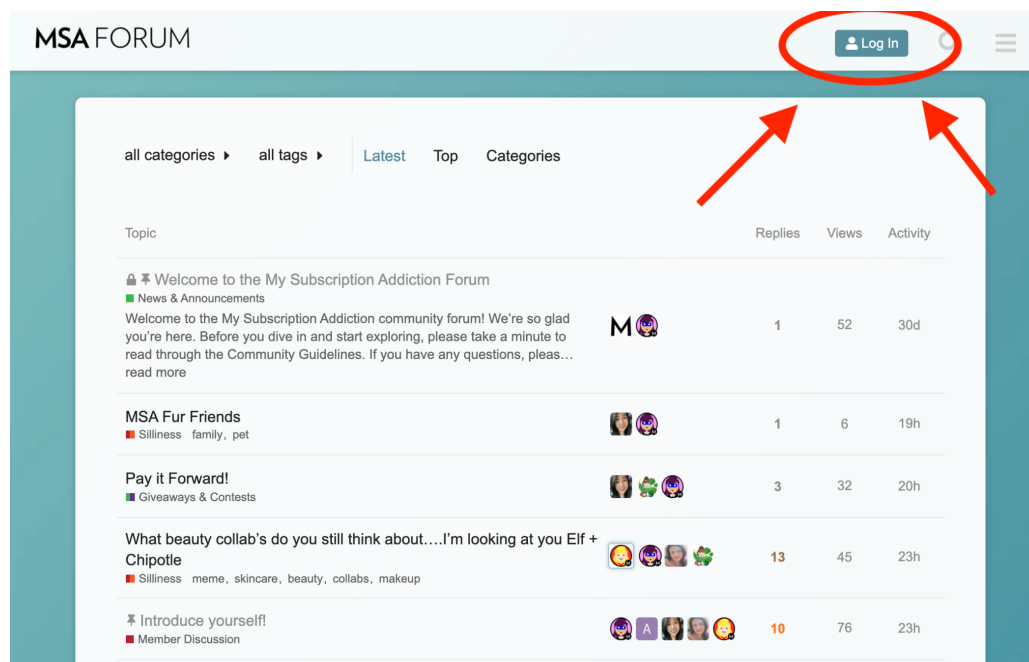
MSA FORUM

Log In

all categories ▸ all tags ▸ Latest Top Categories

| Topic | | Replies | Views | Activity |
|---|---|---|---|---|
| Welcome to the My Subscription Addiction Forum<br>News & Announcements<br>Welcome to the My Subscription Addiction community forum! We're so glad you're here. Before you dive in and start exploring, please take a minute to read through the Community Guidelines. If you have any questions, pleas… read more | M | 1 | 52 | 30d |
| MSA Fur Friends<br>Silliness family, pet | | 1 | 6 | 19h |
| Pay it Forward!<br>Giveaways & Contests | | 3 | 32 | 20h |
| What beauty collab's do you still think about….I'm looking at you Elf + Chipotle<br>Silliness meme, skincare, beauty, collabs, makeup | | 13 | 45 | 23h |
| Introduce yourself!<br>Member Discussion | A | 10 | 76 | 23h |